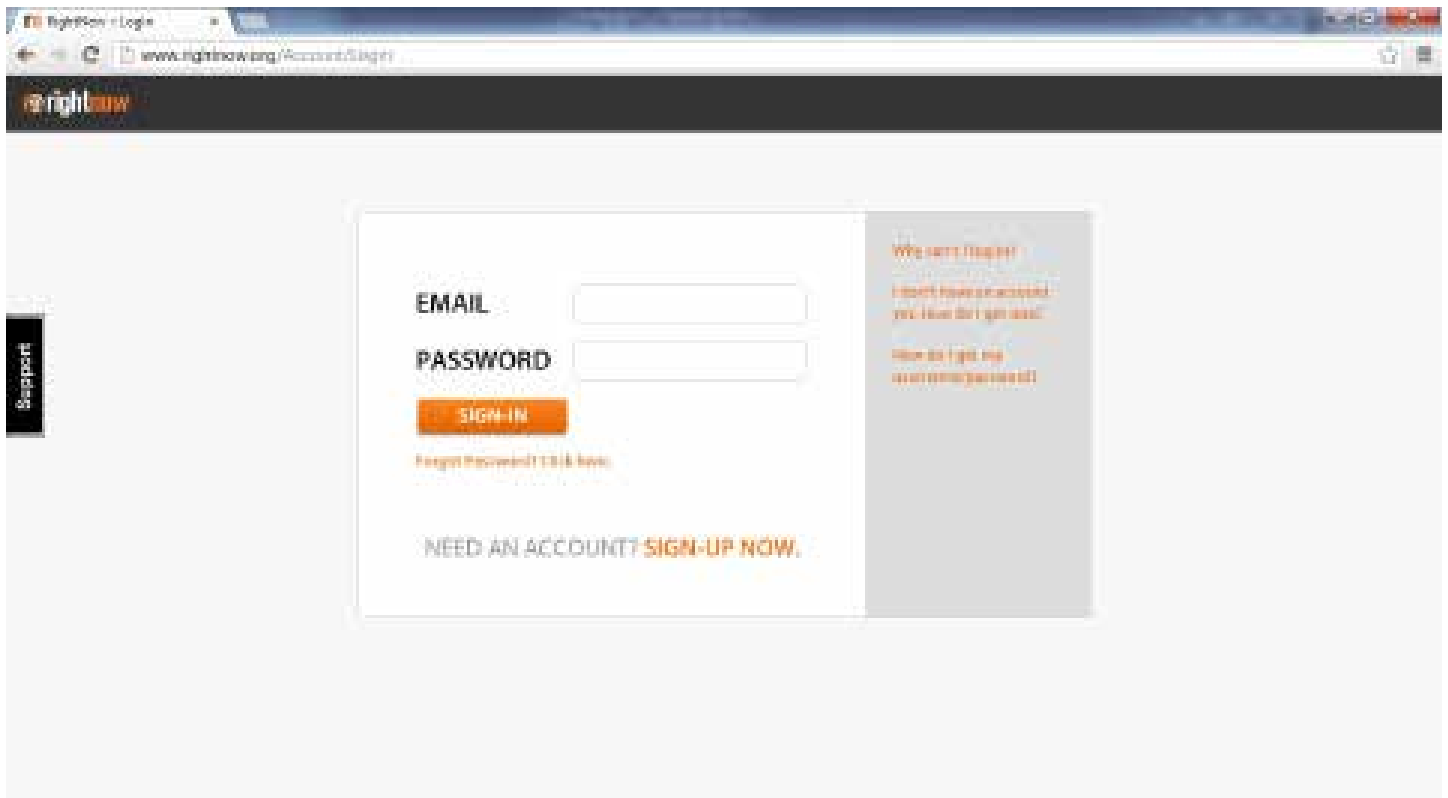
RightNow - Login

www.rightnow.org/Account/SignIn

rightnow

Support

EMAIL

PASSWORD

SIGN-IN

Forgot Password? Click here.

NEED AN ACCOUNT? SIGN-UP NOW.

Why can't I login?

I don't have an account. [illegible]

How do I get my username/password?